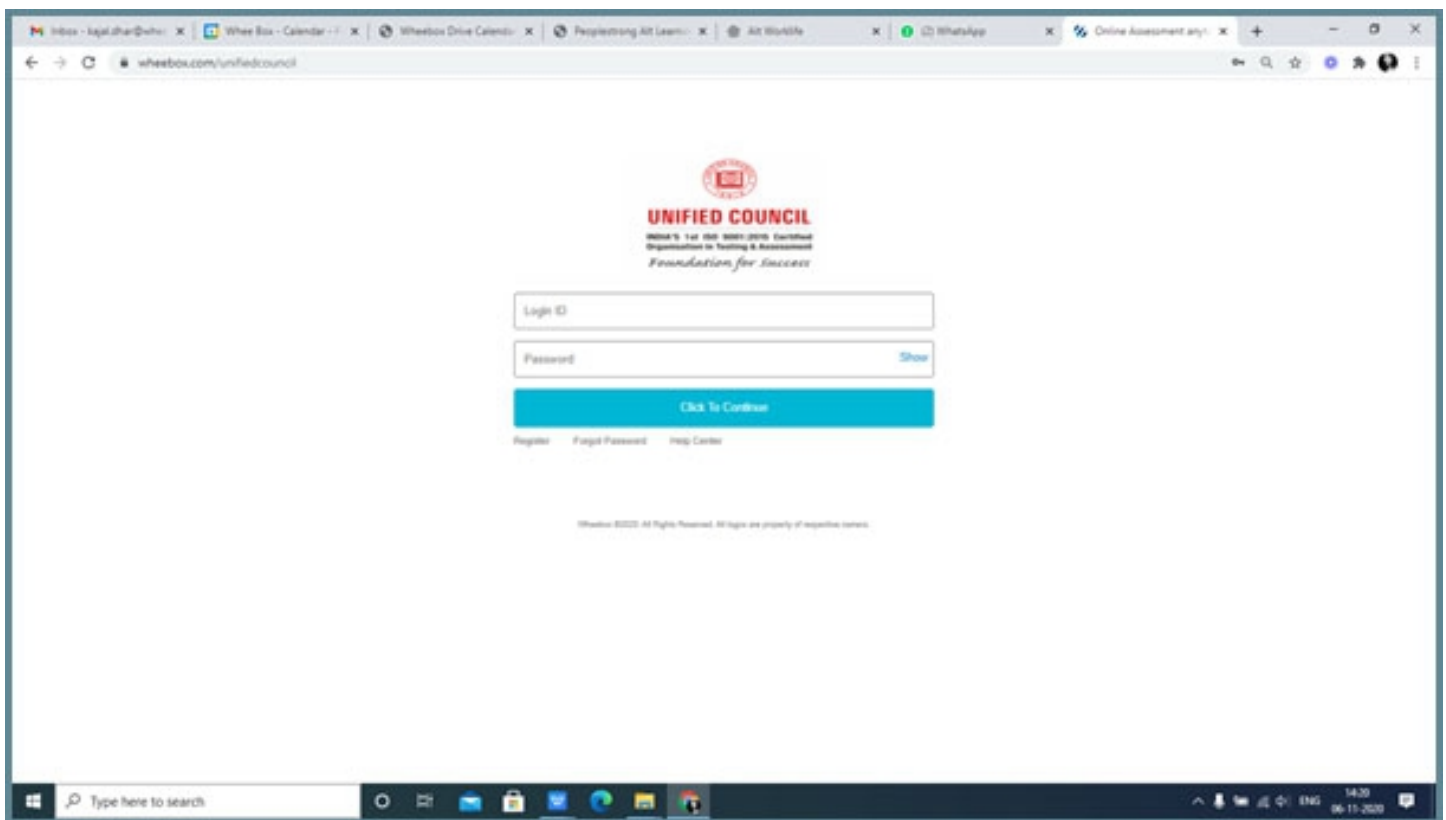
Inbox - kajal.dhar@whe | Whee Box - Calendar - | Wheebox Drive Calenda | Peoplestrong Alt Learni | Alt Worklife | (2) WhatsApp | Online Assessment anyt

wheebox.com/unifiedcouncil

UNIFIED COUNCIL
INDIA'S 1st ISO 9001:2015 Certified Organisation in Testing & Assessment
Foundation for Success

Login ID

Password
Show

Click To Continue

Register Forgot Password Help Center

Wheebox ©2020. All Rights Reserved. All logos are property of respective owners.

Type here to search

ENG 14:20 06-11-2020